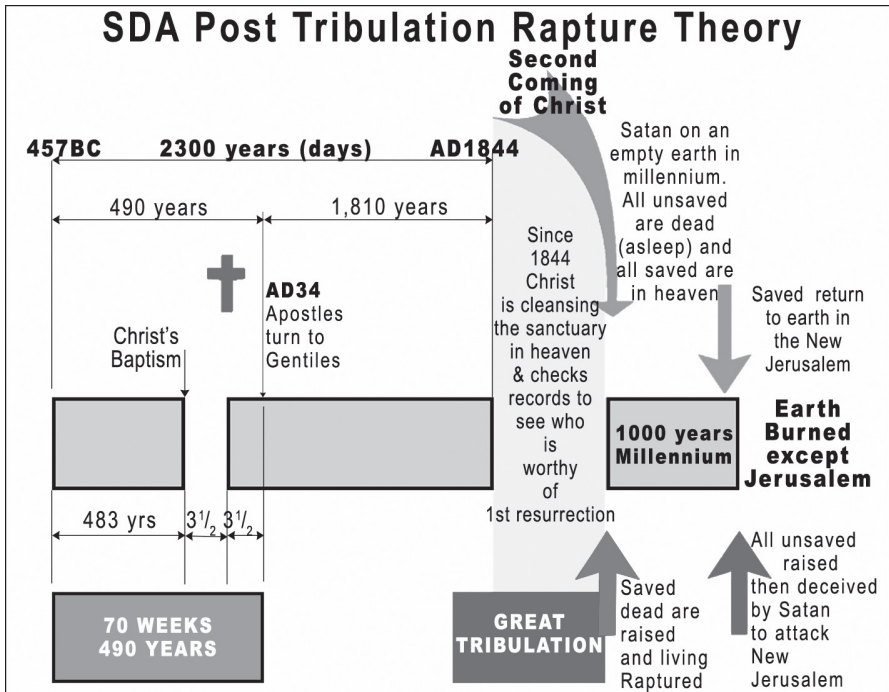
SDA Post Tribulation Rapture Theory

Second Coming of Christ

457BC 2300 years (days) AD1844

490 years 1,810 years

Satan on an empty earth in millennium. All unsaved are dead (asleep) and all saved are in heaven

Since 1844 Christ is cleansing the sanctuary in heaven & checks records to see who is worthy of 1st resurrection

AD34 Apostles turn to Gentiles

Christ's Baptism

Saved return to earth in the New Jerusalem

1000 years Millennium

Earth Burned except Jerusalem

483 yrs $3^1/_2$ $3^1/_2$

All unsaved raised then deceived by Satan to attack New Jerusalem

Saved dead are raised and living Raptured

70 WEEKS 490 YEARS

GREAT TRIBULATION